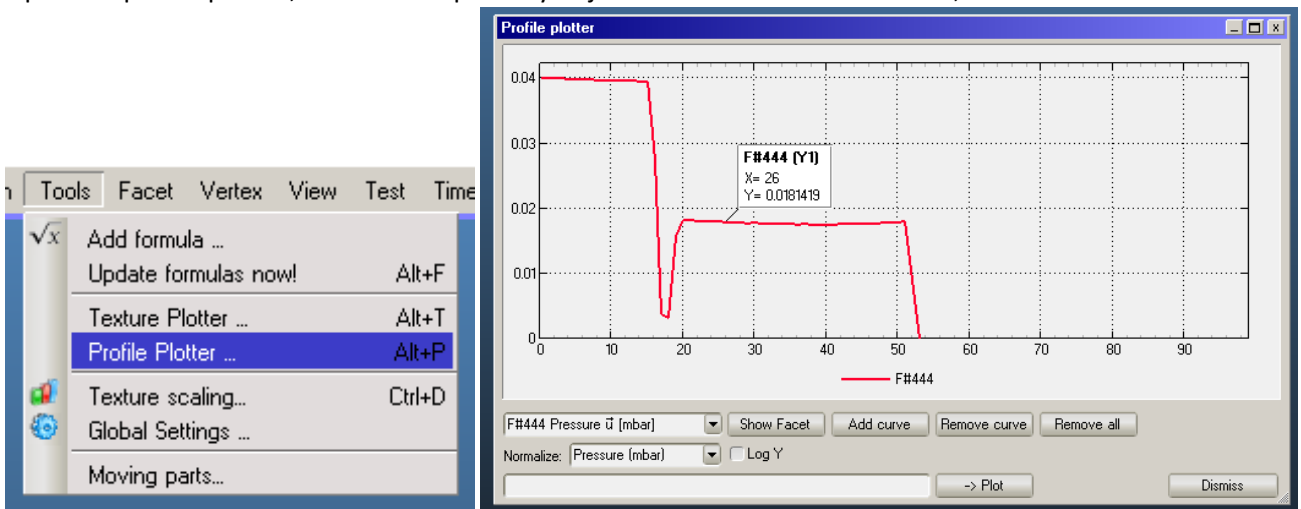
n Tools Facet Vertex View Test Time

Add formula ...
Update formulas now! Alt+F
Texture Plotter ... Alt+T
Profile Plotter ... Alt+P
Texture scaling... Ctrl+D
Global Settings ...
Moving parts...

Profile plotter

0.04
0.03
0.02
0.01
0
0 10 20 30 40 50 60 70 80 90

F#444 (Y1)
X= 26
Y= 0.0181419

F#444

F#444 Pressure ū [mbar]
Show Facet
Add curve
Remove curve
Remove all
Normalize: Pressure (mbar)
Log Y
-> Plot
Dismiss